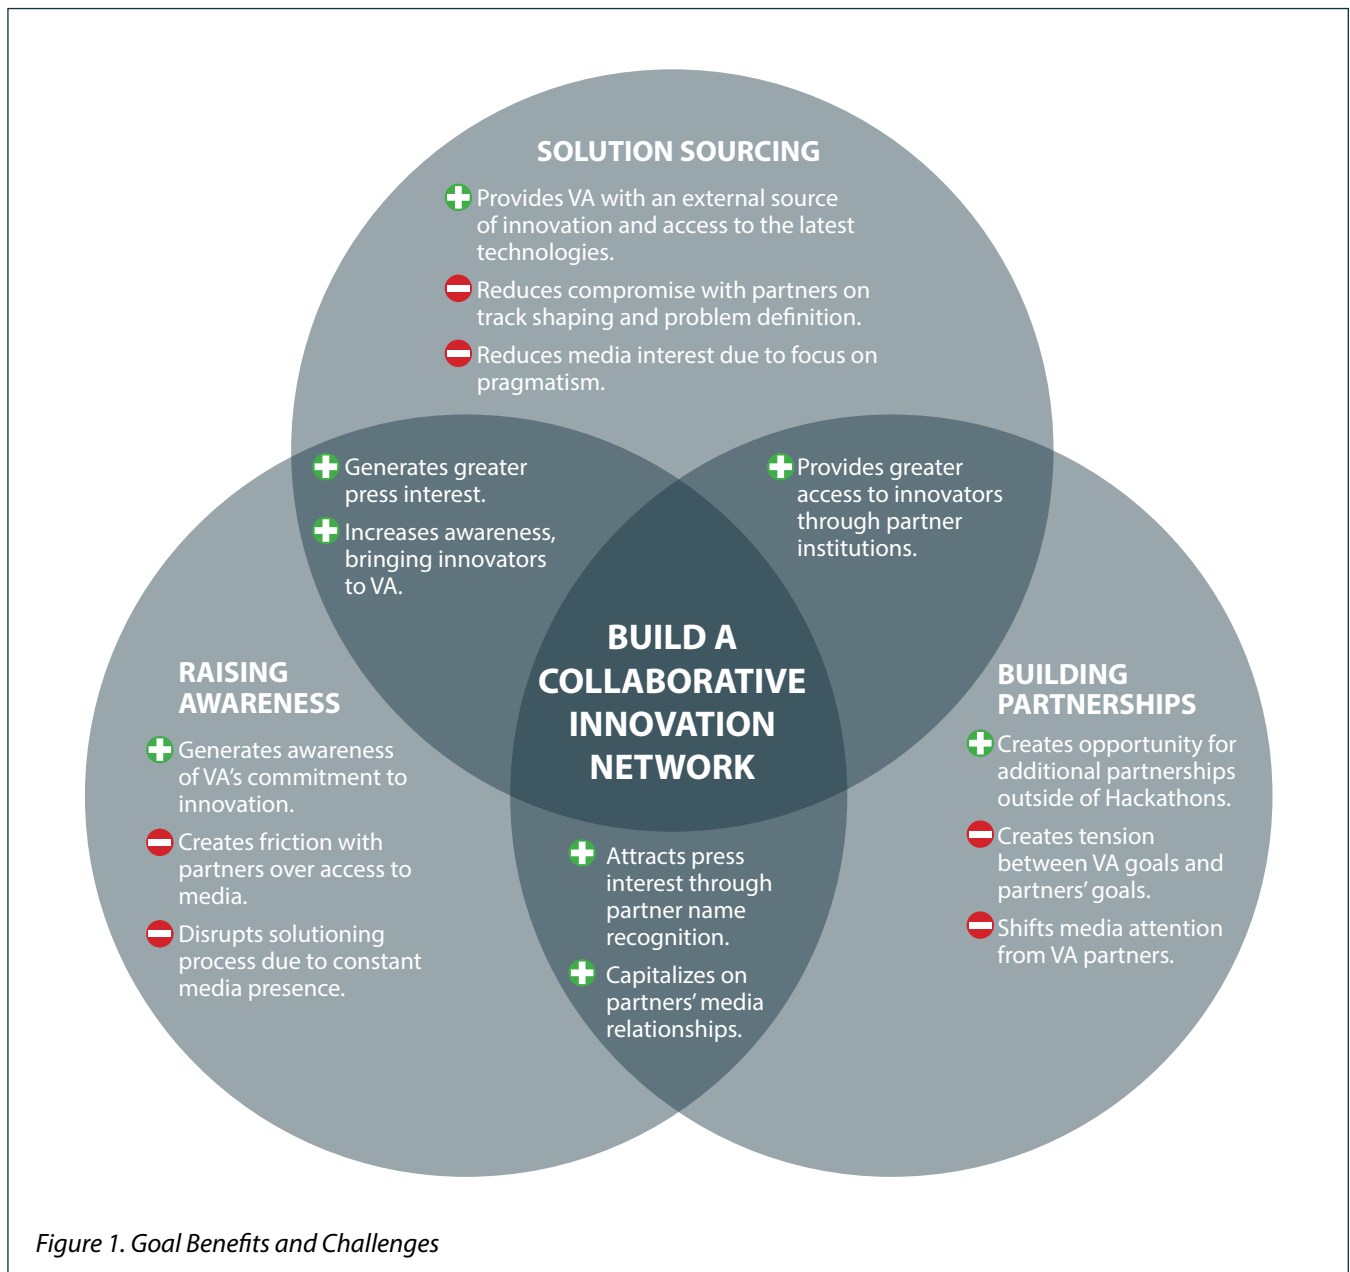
SOLUTION SOURCING

Provides VA with an external source of innovation and access to the latest technologies.

Reduces compromise with partners on track shaping and problem definition.

Reduces media interest due to focus on pragmatism.

Generates greater press interest.

Increases awareness, bringing innovators to VA.

Provides greater access to innovators through partner institutions.

BUILD A COLLABORATIVE INNOVATION NETWORK

RAISING AWARENESS

Generates awareness of VA's commitment to innovation.

Creates friction with partners over access to media.

Disrupts solutioning process due to constant media presence.

BUILDING PARTNERSHIPS

Creates opportunity for additional partnerships outside of Hackathons.

Creates tension between VA goals and partners' goals.

Shifts media attention from VA partners.

Attracts press interest through partner name recognition.

Capitalizes on partners' media relationships.

Figure 1. Goal Benefits and Challenges